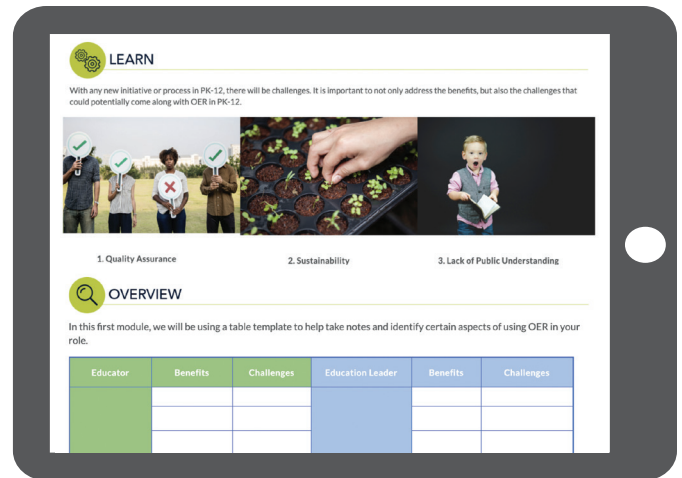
LEARN

With any new initiative or process in PK-12, there will be challenges. It is important to not only address the benefits, but also the challenges that could potentially come along with OER in PK-12.

1. Quality Assurance

2. Sustainability

3. Lack of Public Understanding

OVERVIEW

In this first module, we will be using a table template to help take notes and identify certain aspects of using OER in your role.

| Educator | Benefits | Challenges | Education Leader | Benefits | Challenges |
|---|---|---|---|---|---|
| | | | | | |
| | | | | | |
| | | | | | |